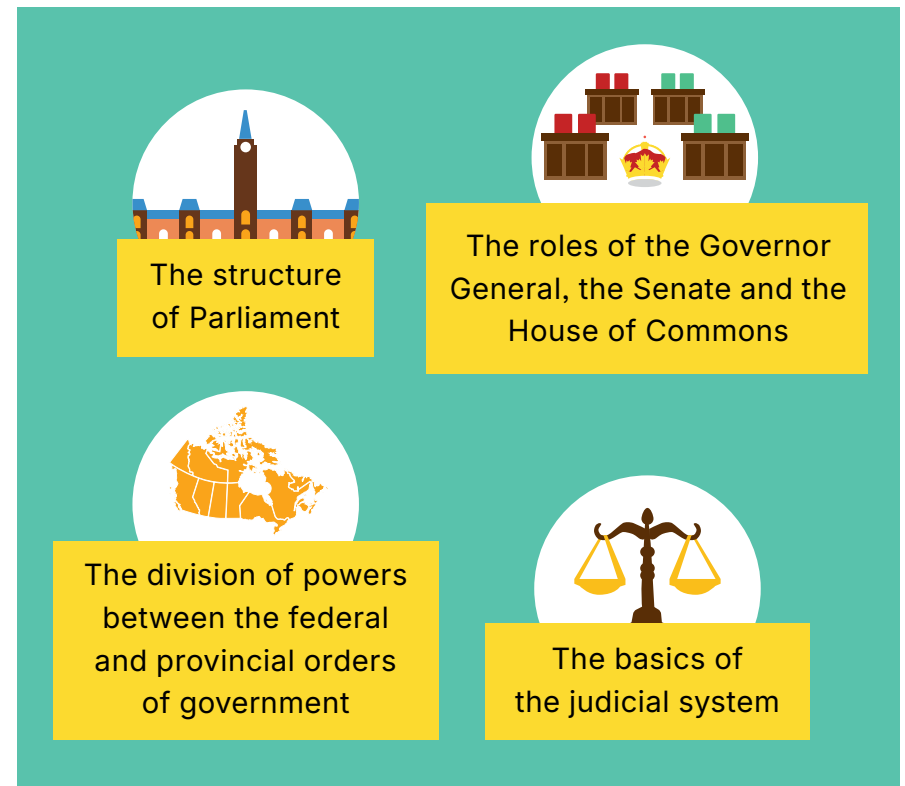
The structure of Parliament

The roles of the Governor General, the Senate and the House of Commons

The division of powers between the federal and provincial orders of government

The basics of the judicial system